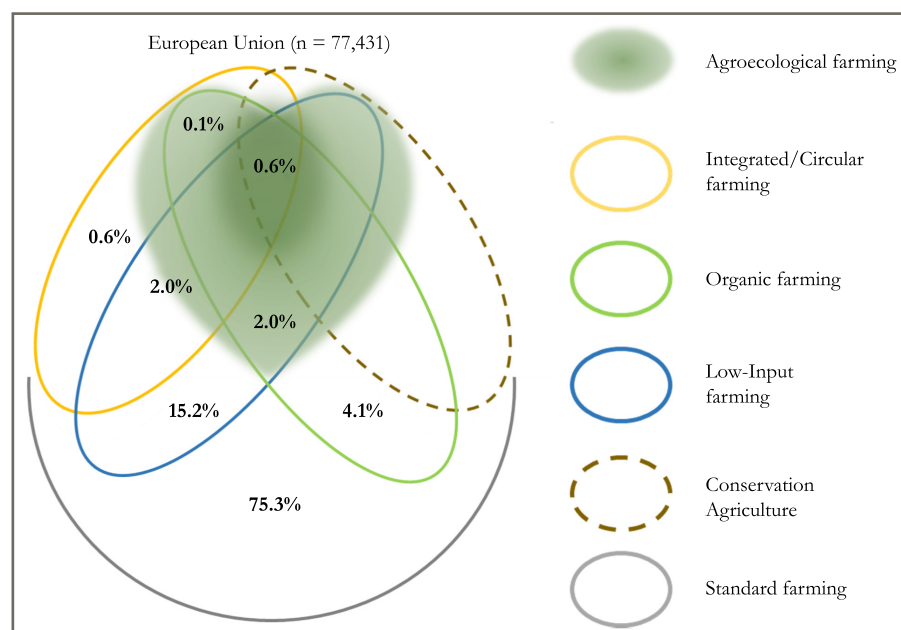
European Union (n = 77,431)

0.1%
0.6%
0.6%
2.0%
2.0%
15.2%
4.1%
75.3%

Agroecological farming

Integrated/Circular farming

Organic farming

Low-Input farming

Conservation Agriculture

Standard farming